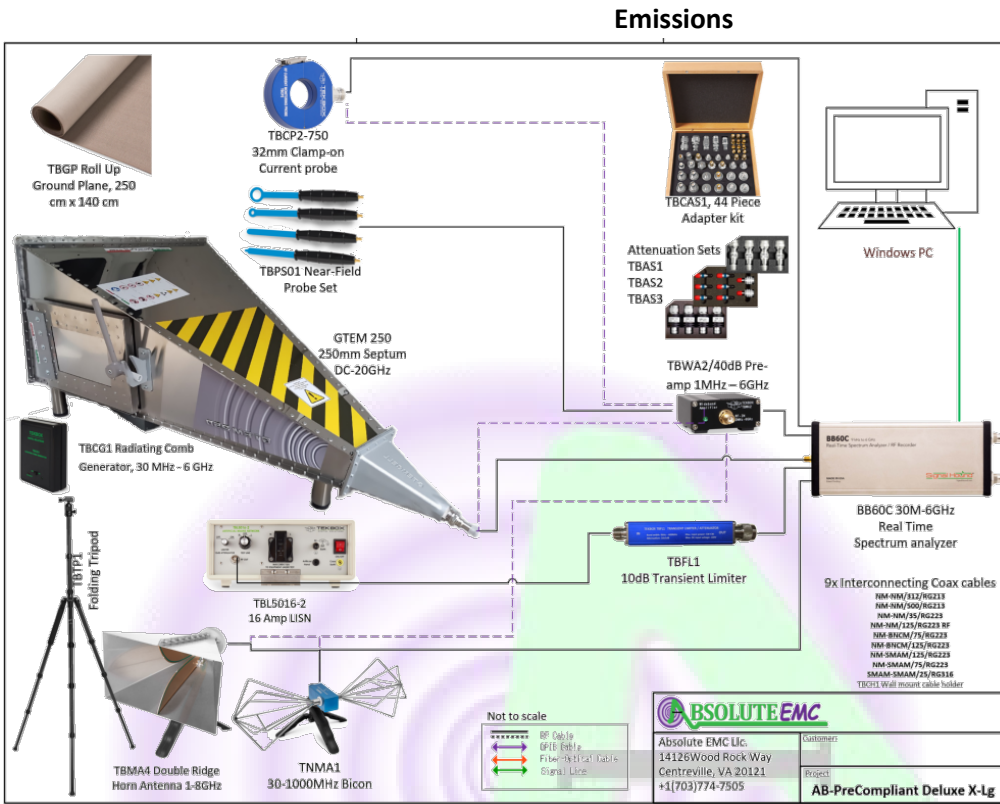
Emissions

TBGP Roll Up Ground Plane, 250 cm x 140 cm

TBCP2-750 32mm Clamp-on Current probe

TBPS01 Near-Field Probe Set

TBCAS1, 44 Piece Adapter kit

Windows PC

Attenuation Sets
TBAS1
TBAS2
TBAS3

GTEM 250 250mm Septum DC-20GHz

TBWA2/40dB Pre-amp 1MHz – 6GHz

TBCG1 Radiating Comb Generator, 30 MHz - 6 GHz

BB60C

BB60C 30M-6GHz Real Time Spectrum analyzer

TBTP1 Folding Tripod

TBL5016-2 16 Amp LISN

TBFL1 10dB Transient Limiter

9x Interconnecting Coax cables
NM-NM/312/RG213
NM-NM/500/RG213
NM-NM/35/RG223
NM-NM/125/RG223 RF
NM-BNCM/75/RG223
NM-BNCM/125/RG223
NM-SMAM/125/RG223
NM-SMAM/75/RG223
SMAM-SMAM/25/RG316
TBCH1 Wall mount cable holder

TBMA4 Double Ridge Horn Antenna 1-8GHz

TNMA1 30-1000MHz Bicon

Not to scale
RF Cable
GPIB Cable
Fiber Optical Cable
Signal Line

ABSOLUTE EMC

Absolute EMC Llc.
14126Wood Rock Way
Centreville, VA 20121
+1(703)774-7505

Customer:

Project
AB-PreCompliant Deluxe X-Lg